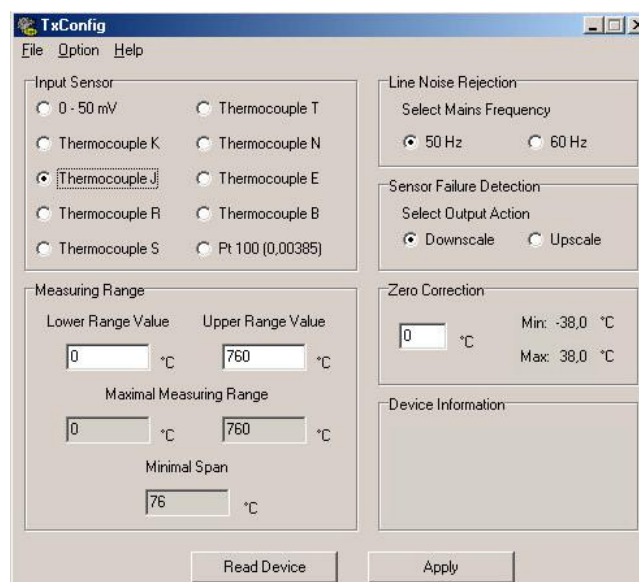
TxConfig

File Option Help

Input Sensor

0 - 50 mV
Thermocouple T
Thermocouple K
Thermocouple N
Thermocouple J
Thermocouple E
Thermocouple R
Thermocouple B
Thermocouple S
Pt 100 (0,00385)

Line Noise Rejection

Select Mains Frequency

50 Hz
60 Hz

Sensor Failure Detection

Select Output Action

Downscale
Upscale

Measuring Range

Lower Range Value
Upper Range Value

0 °C
760 °C

Maximal Measuring Range

0 °C
760 °C

Minimal Span

76 °C

Zero Correction

0 °C

Min: -38,0 °C
Max: 38,0 °C

Device Information

Read Device
Apply